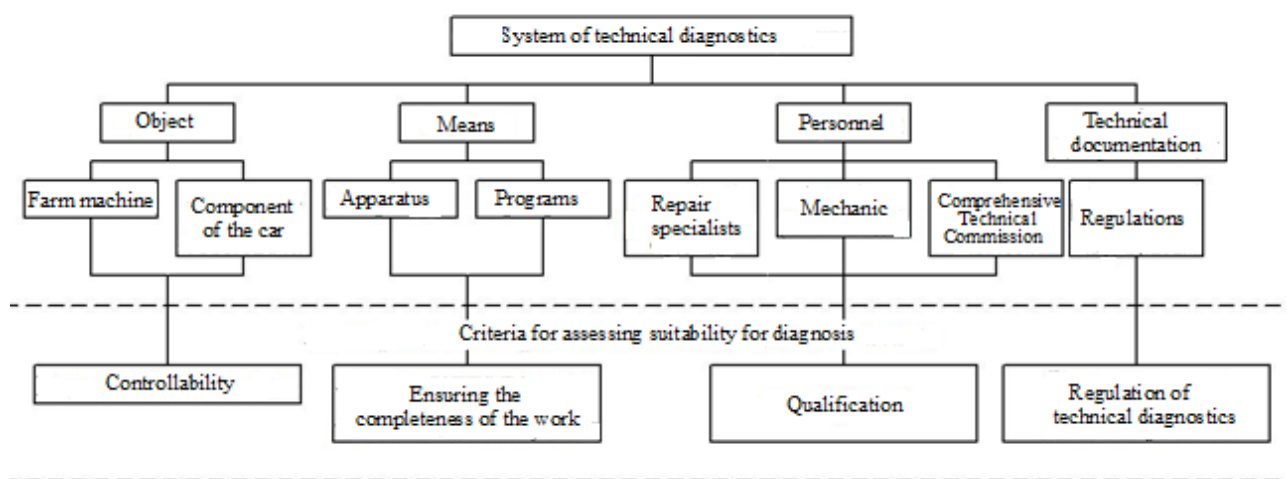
System of technical diagnostics

Object

Means

Personnel

Technical documentation

Farm machine

Component of the car

Apparatus

Programs

Repair specialists

Mechanic

Comprehensive Technical Commission

Regulations

Criteria for assessing suitability for diagnosis

Controllability

Ensuring the completeness of the work

Qualification

Regulation of technical diagnostics